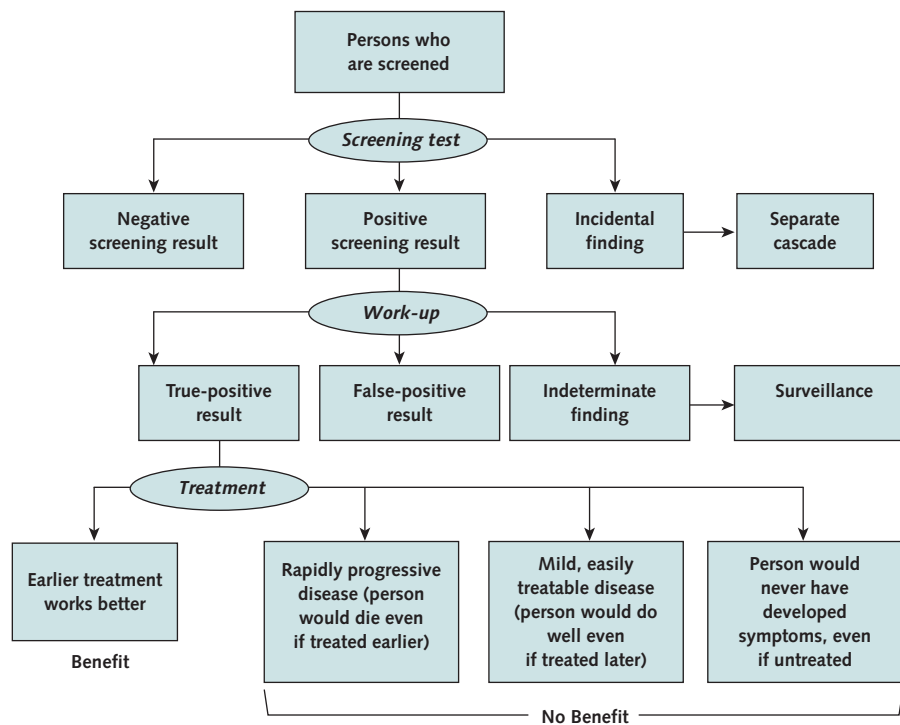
Persons who are screened

Screening test

Negative screening result

Positive screening result

Incidental finding

Separate cascade

Work-up

True-positive result

False-positive result

Indeterminate finding

Surveillance

Treatment

Earlier treatment works better

Benefit

Rapidly progressive disease (person would die even if treated earlier)

Mild, easily treatable disease (person would do well even if treated later)

Person would never have developed symptoms, even if untreated

No Benefit